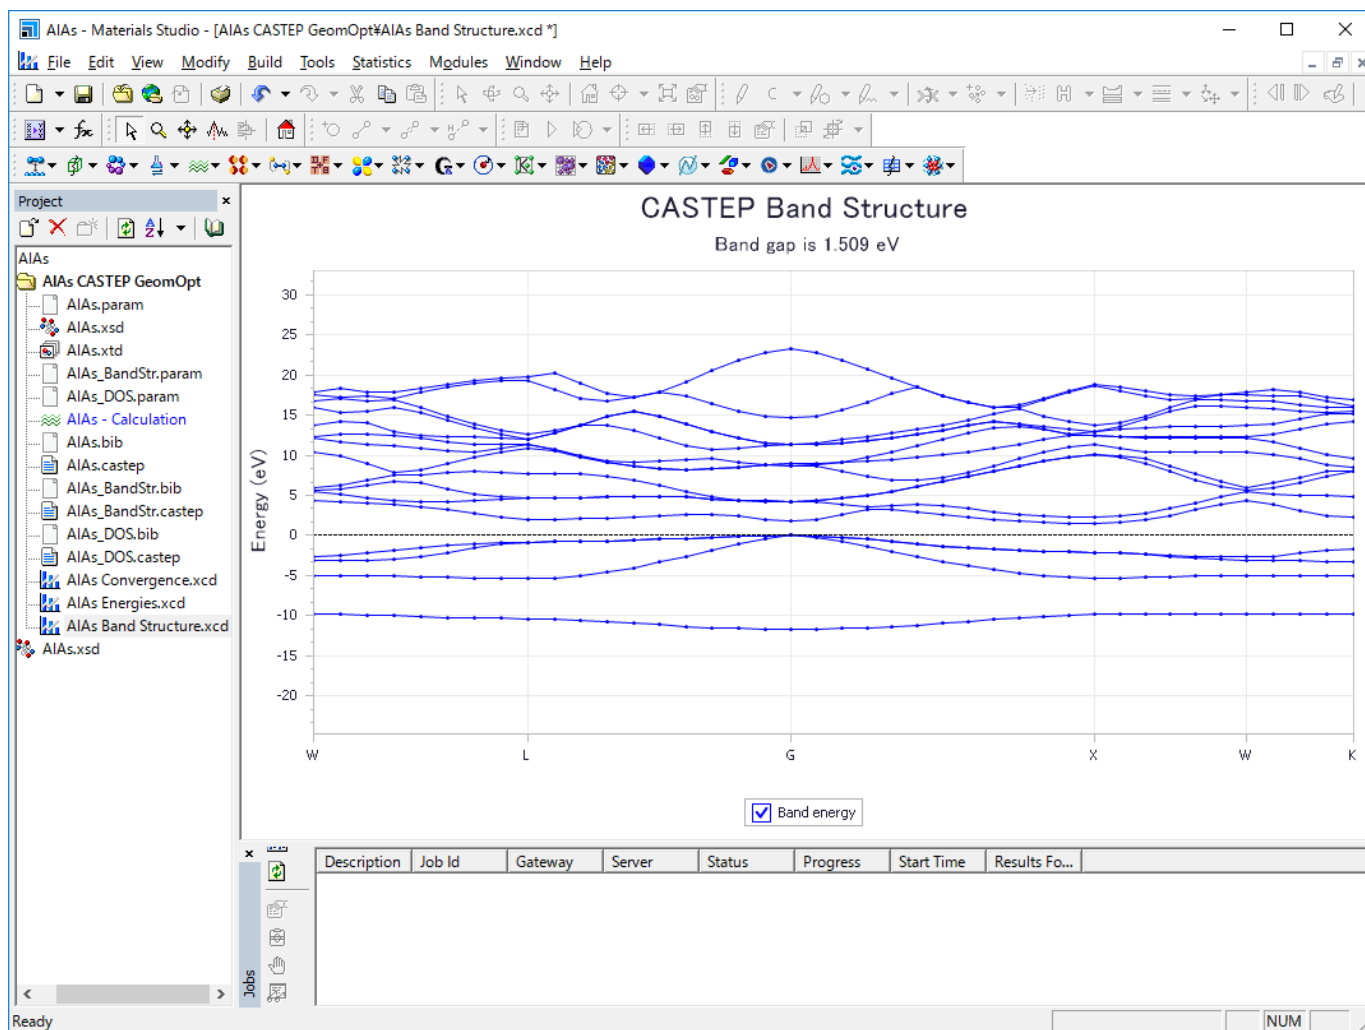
AlAs - Materials Studio - [AlAs CASTEP GeomOpt¥AlAs Band Structure.xcd *]

File Edit View Modify Build Tools Statistics Modules Window Help

Project

AlAs
AlAs CASTEP GeomOpt
AlAs.param
AlAs.xsd
AlAs.xtd
AlAs_BandStr.param
AlAs_DOS.param
AlAs - Calculation
AlAs.bib
AlAs.castep
AlAs_BandStr.bib
AlAs_BandStr.castep
AlAs_DOS.bib
AlAs_DOS.castep
AlAs Convergence.xcd
AlAs Energies.xcd
AlAs Band Structure.xcd
AlAs.xsd

CASTEP Band Structure

Band gap is 1.509 eV

Energy (eV)

30
25
20
15
10
5
0
-5
-10
-15
-20

W L G X W K

Band energy

| Description | Job Id | Gateway | Server | Status | Progress | Start Time | Results Fo... |
|---|---|---|---|---|---|---|---|

Jobs

Ready NUM